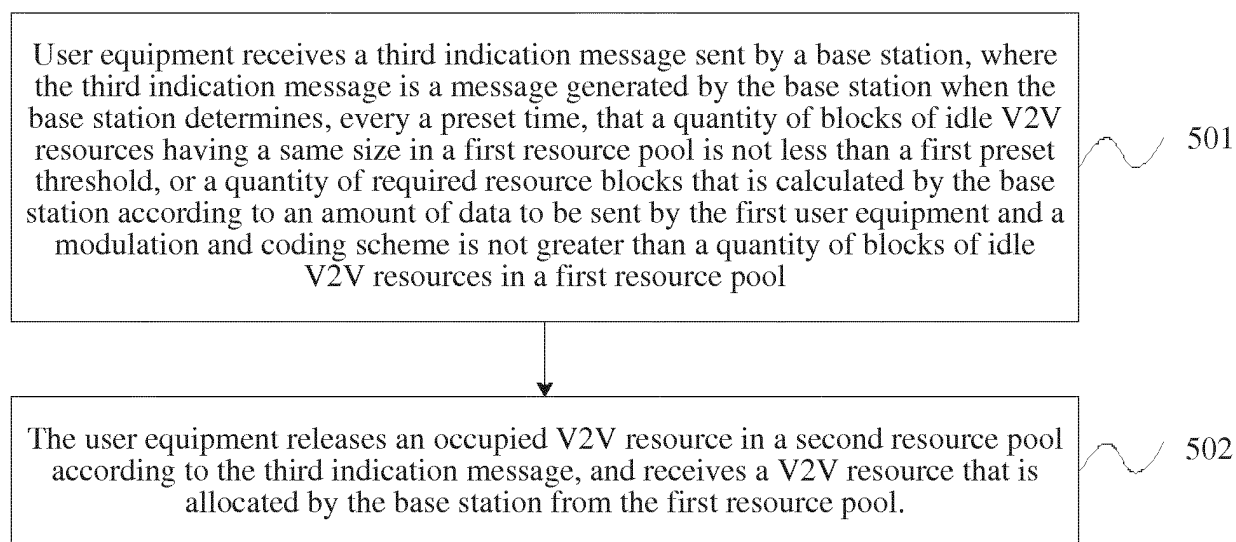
User equipment receives a third indication message sent by a base station, where the third indication message is a message generated by the base station when the base station determines, every a preset time, that a quantity of blocks of idle V2V resources having a same size in a first resource pool is not less than a first preset threshold, or a quantity of required resource blocks that is calculated by the base station according to an amount of data to be sent by the first user equipment and a modulation and coding scheme is not greater than a quantity of blocks of idle V2V resources in a first resource pool

501

The user equipment releases an occupied V2V resource in a second resource pool according to the third indication message, and receives a V2V resource that is allocated by the base station from the first resource pool.

502